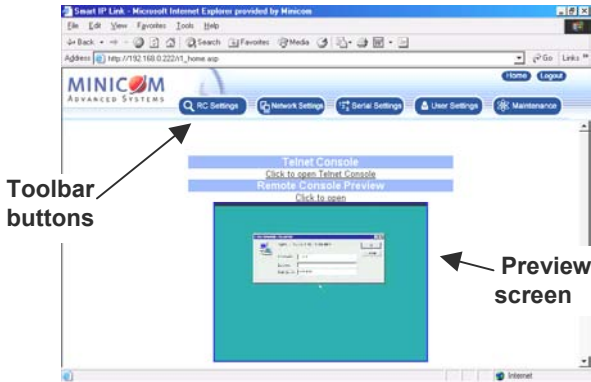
Smart IP Link - Microsoft Internet Explorer provided by Minicom

File Edit View Favorites Tools Help

Back Search Favorites Media

Address http://192.168.0.222/i1_home.asp

Go Links

MINICOM
ADVANCED SYSTEMS

Home Logout

RC Settings Network Settings Serial Settings User Settings Maintenance

Telnet Console
Click to open Telnet Console
Remote Console Preview
Click to open

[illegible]

Internet

Toolbar buttons

Preview screen